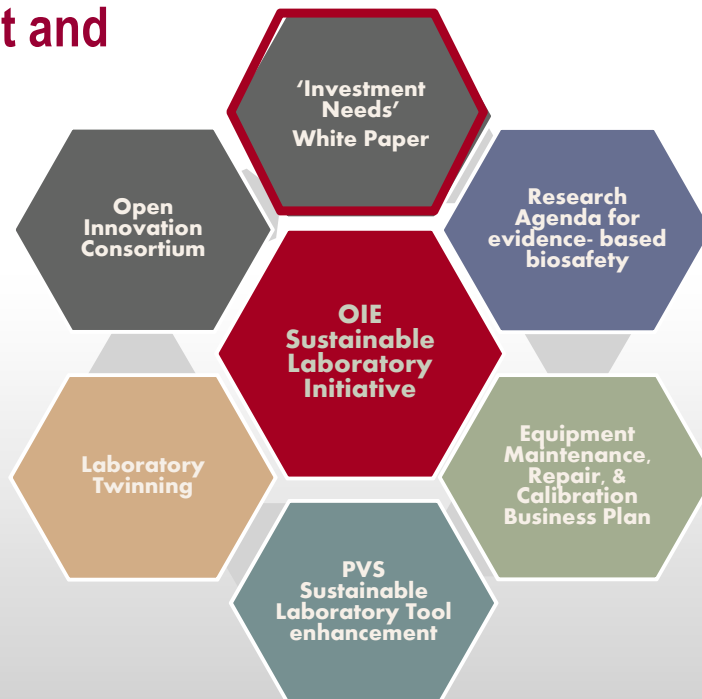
t and

'Investment Needs' White Paper

Open Innovation Consortium

Research Agenda for evidence- based biosafety

OIE Sustainable Laboratory Initiative

Laboratory Twinning

Equipment Maintenance, Repair, & Calibration Business Plan

PVS Sustainable Laboratory Tool enhancement